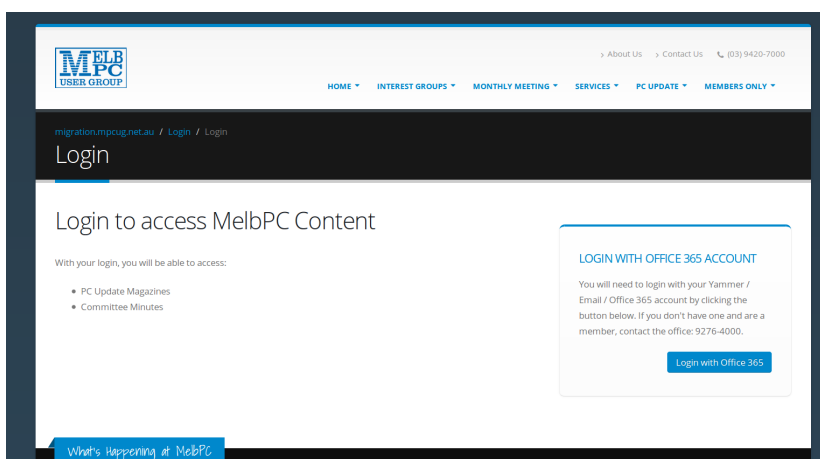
MELB PC USER GROUP

› About Us › Contact Us (03) 9420-7000

HOME ▾ INTEREST GROUPS ▾ MONTHLY MEETING ▾ SERVICES ▾ PC UPDATE ▾ MEMBERS ONLY ▾

migration.mpcug.net.au / Login / Login

Login

Login to access MelbPC Content

With your login, you will be able to access:

- PC Update Magazines
- Committee Minutes

LOGIN WITH OFFICE 365 ACCOUNT

You will need to login with your Yammer / Email / Office 365 account by clicking the button below. If you don't have one and are a member, contact the office: 9276-4000.

Login with Office 365

What's Happening at MelbPC